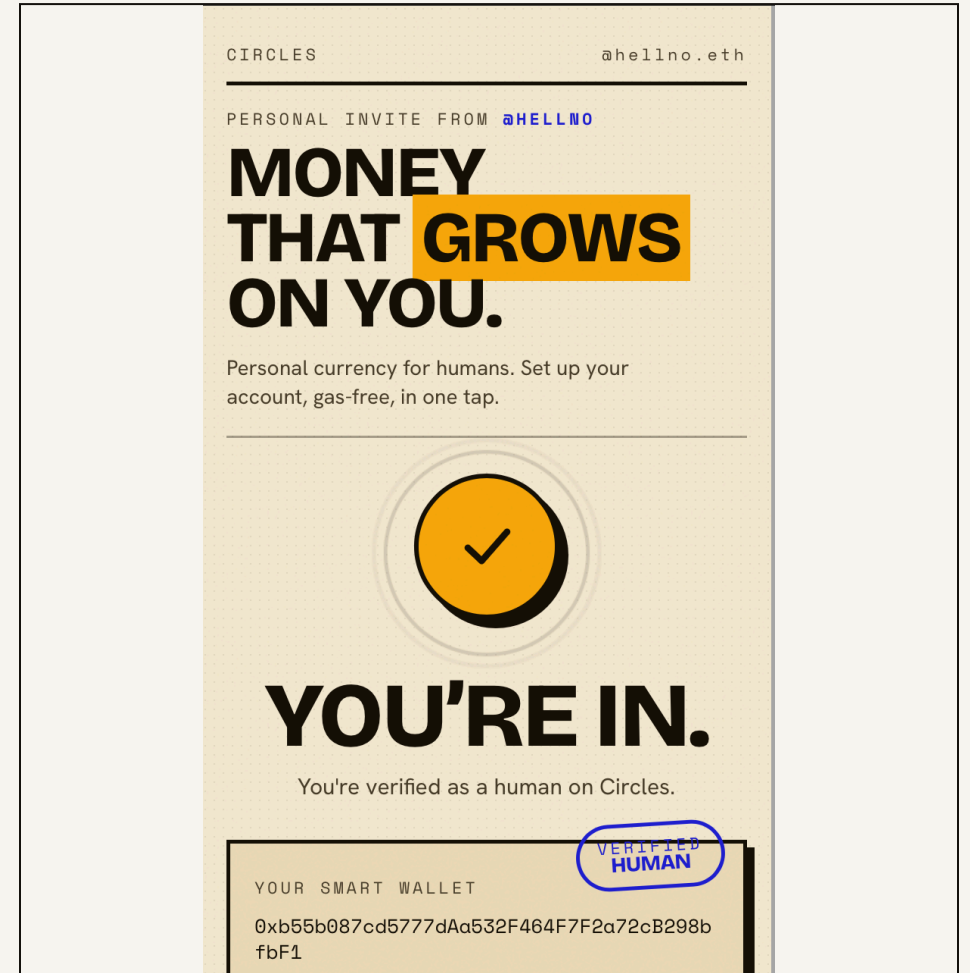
CIRCLES @hellno.eth

PERSONAL INVITE FROM @HELLNO

MONEY THAT GROWS ON YOU.

Personal currency for humans. Set up your account, gas-free, in one tap.

YOU'RE IN.

You're verified as a human on Circles.

VERIFIED HUMAN

YOUR SMART WALLET

0xb55b087cd5777dAa532F464F7F2a72cB298bfbF1